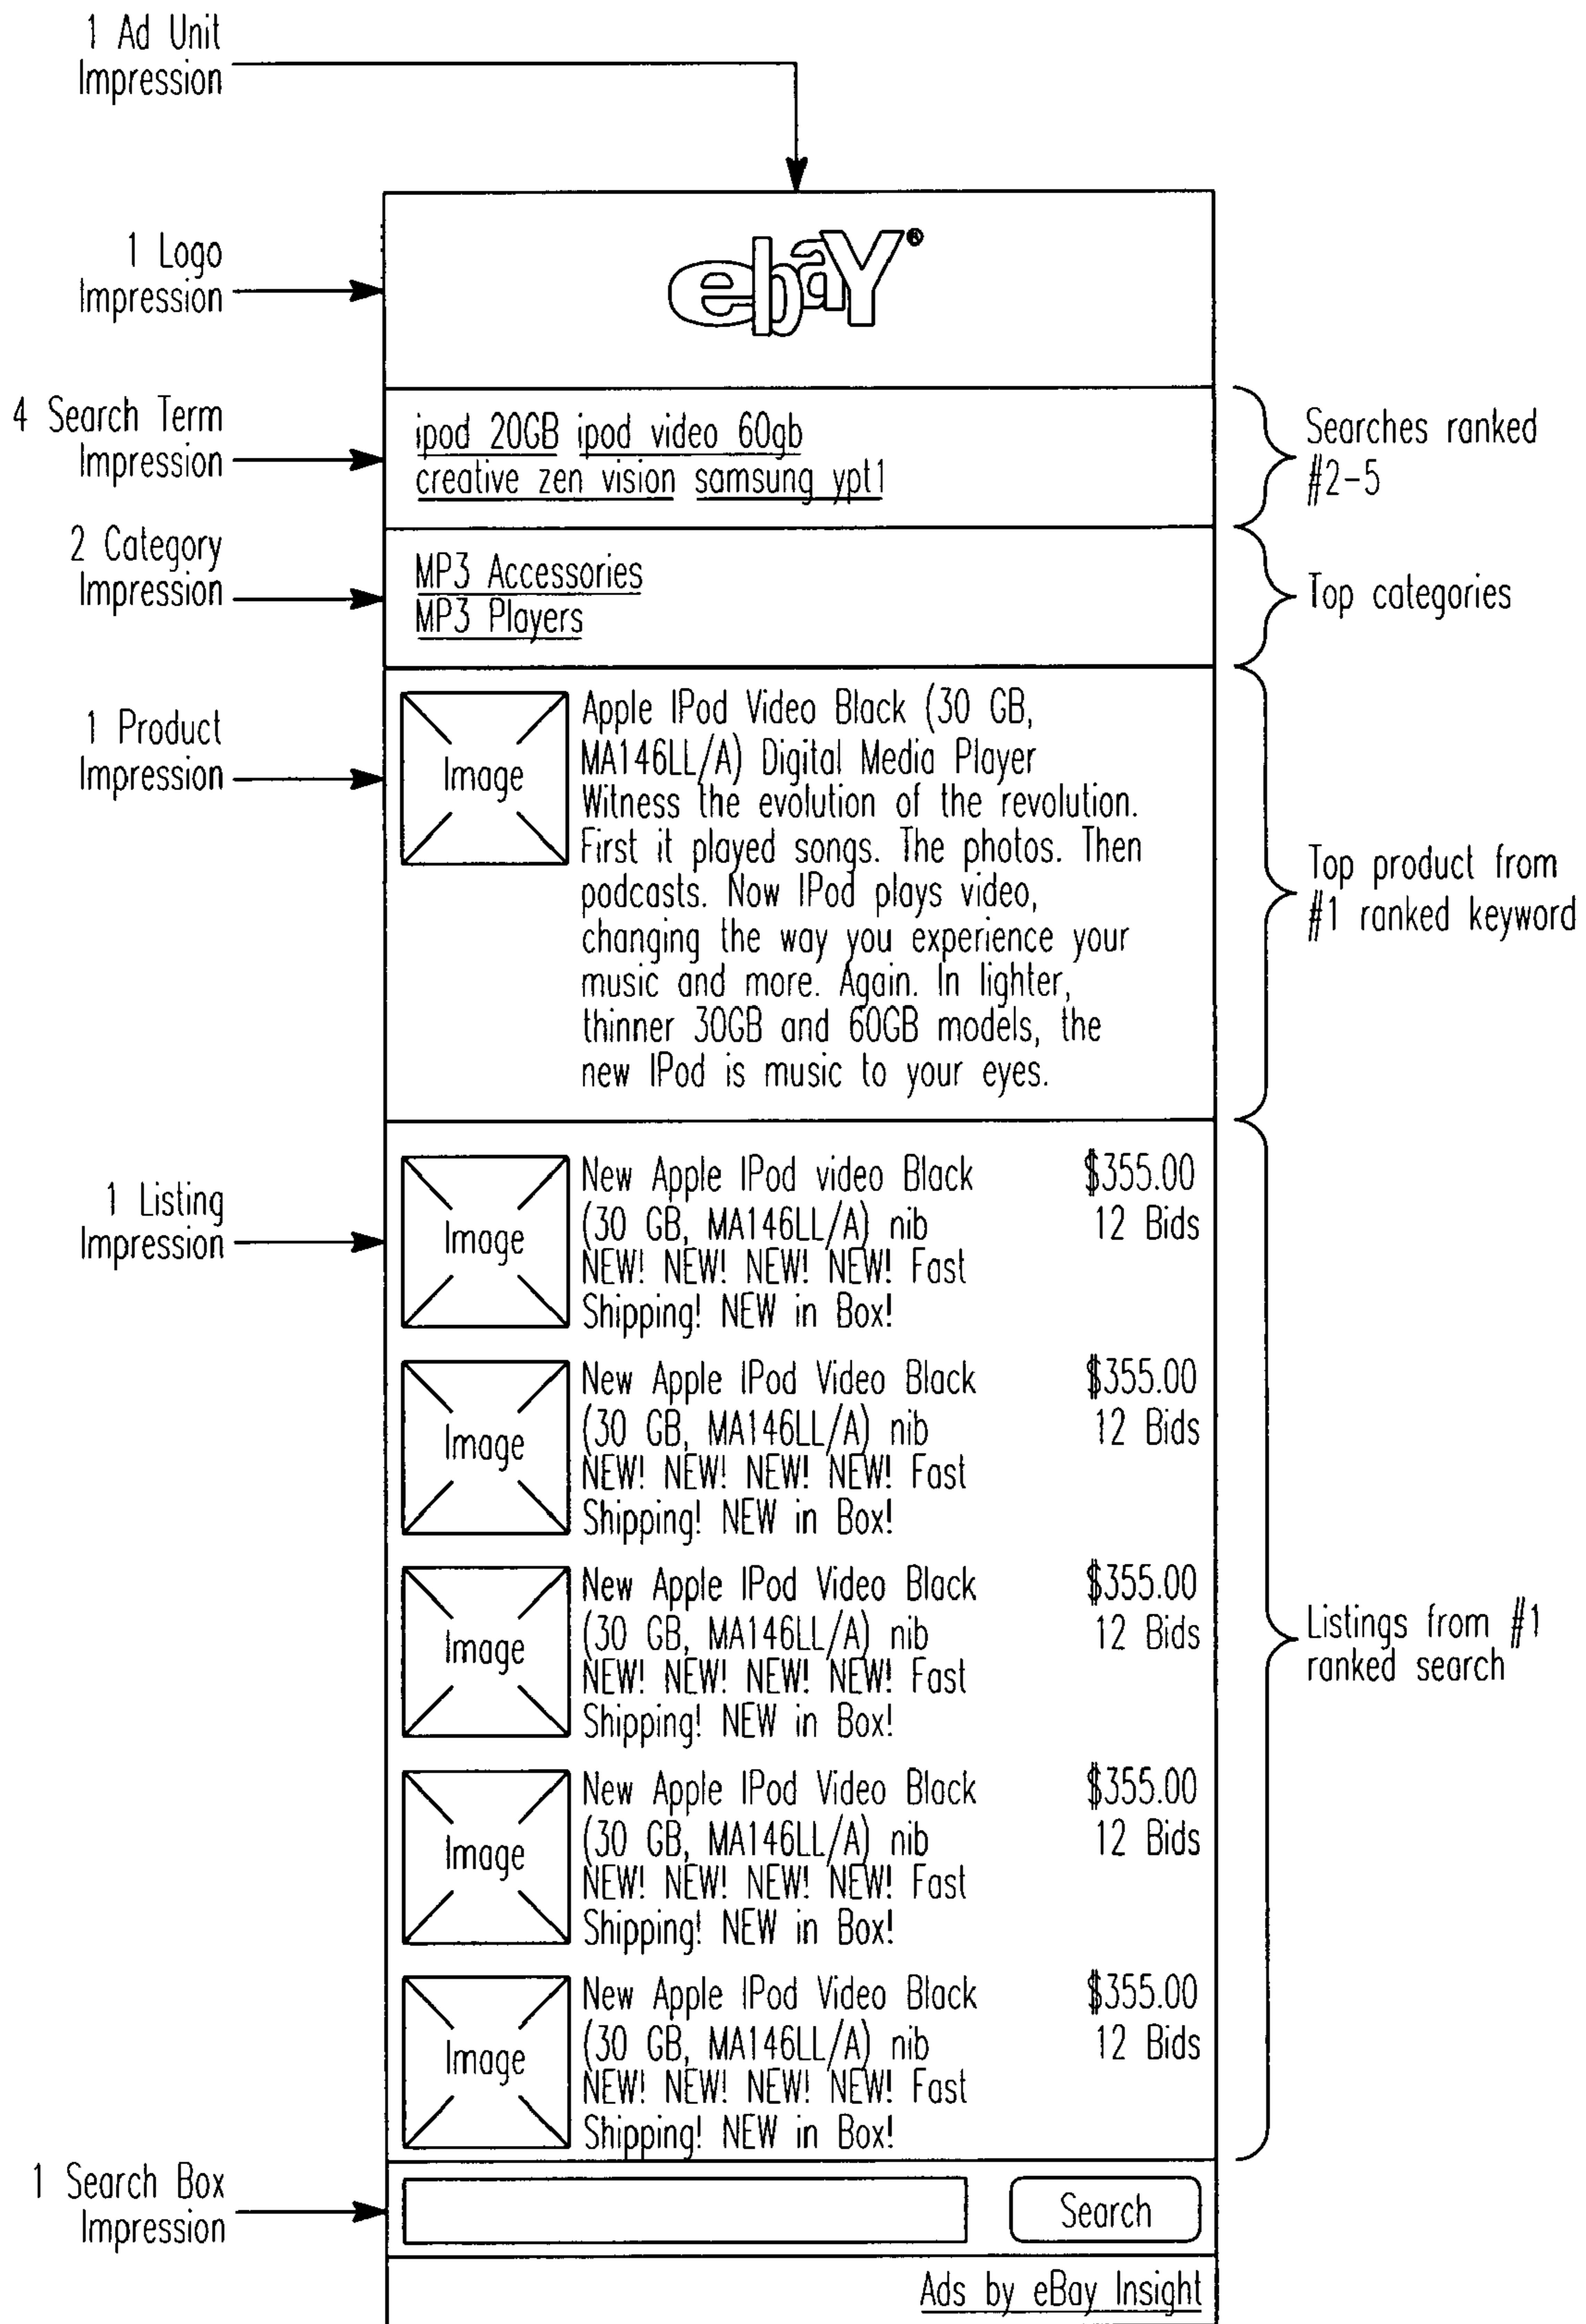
1 Ad Unit Impression

1 Logo Impression

ebaY®

4 Search Term Impression

ipod 20GB ipod video 60gb
creative zen vision samsung ypt1

Searches ranked #2-5

2 Category Impression

MP3 Accessories
MP3 Players

Top categories

1 Product Impression

Image

Apple IPod Video Black (30 GB, MA146LL/A) Digital Media Player Witness the evolution of the revolution. First it played songs. The photos. Then podcasts. Now IPod plays video, changing the way you experience your music and more. Again. In lighter, thinner 30GB and 60GB models, the new IPod is music to your eyes.

Top product from #1 ranked keyword

1 Listing Impression

Image

New Apple IPod video Black (30 GB, MA146LL/A) nib NEW! NEW! NEW! NEW! Fast Shipping! NEW in Box!

$355.00
12 Bids

Image

New Apple IPod Video Black (30 GB, MA146LL/A) nib NEW! NEW! NEW! NEW! Fast Shipping! NEW in Box!

$355.00
12 Bids

Image

New Apple IPod Video Black (30 GB, MA146LL/A) nib NEW! NEW! NEW! NEW! Fast Shipping! NEW in Box!

$355.00
12 Bids

Listings from #1 ranked search

Image

New Apple IPod Video Black (30 GB, MA146LL/A) nib NEW! NEW! NEW! NEW! Fast Shipping! NEW in Box!

$355.00
12 Bids

Image

New Apple IPod Video Black (30 GB, MA146LL/A) nib NEW! NEW! NEW! NEW! Fast Shipping! NEW in Box!

$355.00
12 Bids

1 Search Box Impression

Search

Ads by eBay Insight